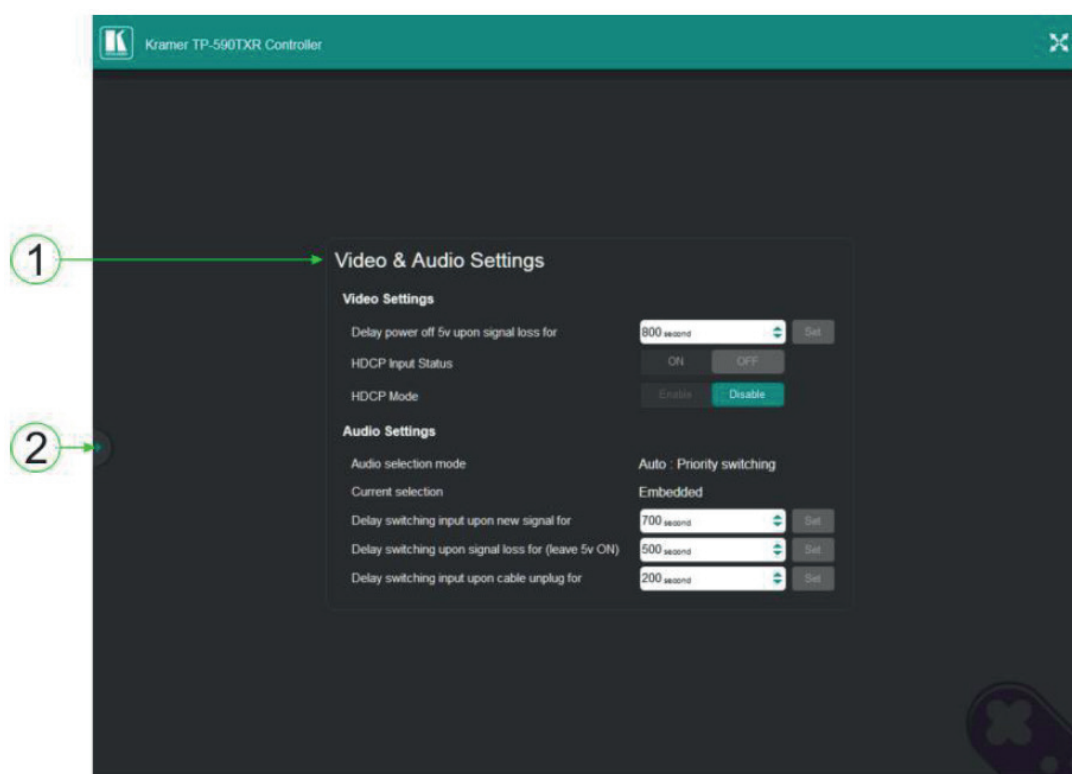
Kramer TP-590TXR Controller

1

Video & Audio Settings

Video Settings

Delay power off 5v upon signal loss for 800 second Set

HDCP Input Status ON OFF

HDCP Mode Enable Disable

2

Audio Settings

Audio selection mode Auto : Priority switching

Current selection Embedded

Delay switching input upon new signal for 700 second Set

Delay switching upon signal loss for (leave 5v ON) 500 second Set

Delay switching input upon cable unplug for 200 second Set